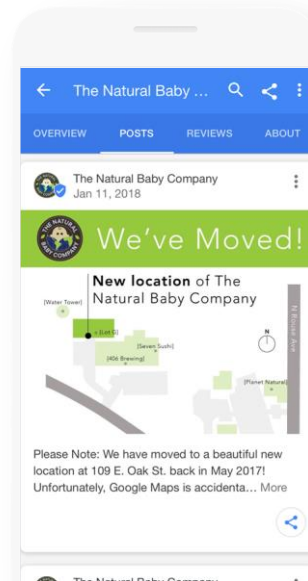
The Natural Baby ...

OVERVIEW POSTS REVIEWS ABOUT

The Natural Baby Company
Jan 11, 2018

THE NATURAL BABY COMPANY

We've Moved!

New location of The Natural Baby Company

[Water Tower]

[Lot 2]

[Seven Sushi]

[406 Brewing]

N

[Planet Natural]

N Rouse Ave

Please Note: We have moved to a beautiful new location at 109 E. Oak St. back in May 2017! Unfortunately, Google Maps is accidenta... More

The Natural Baby Company